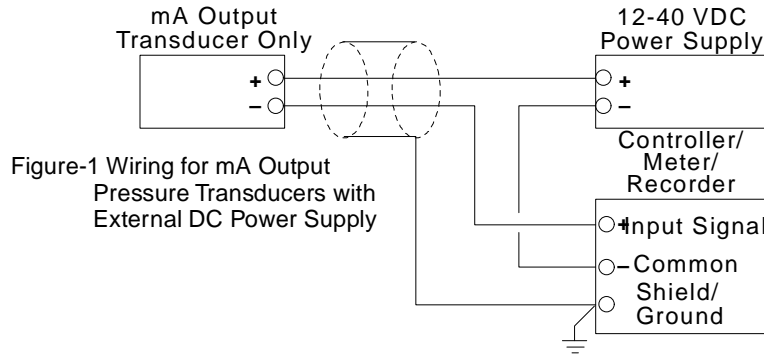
mA Output
Transducer Only

+
–

12-40 VDC
Power Supply

+
–

Controller/
Meter/
Recorder

Figure-1 Wiring for mA Output Pressure Transducers with External DC Power Supply

+Input Signal
–Common
Shield/
Ground